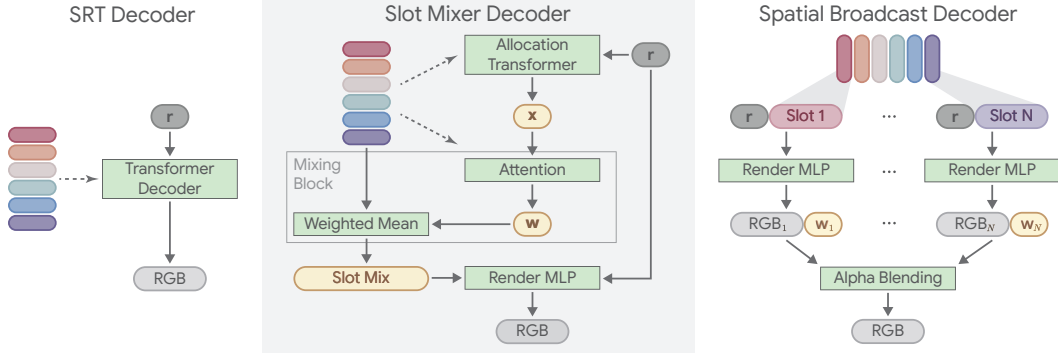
SRT Decoder

r

Transformer Decoder

RGB

Slot Mixer Decoder

Allocation Transformer

r

x

Mixing Block

Attention

Weighted Mean

w

Slot Mix

Render MLP

RGB

Spatial Broadcast Decoder

r

Slot 1

...

r

Slot N

Render MLP

...

Render MLP

$RGB_1$

$w_1$

...

$RGB_N$

$w_N$

Alpha Blending

RGB